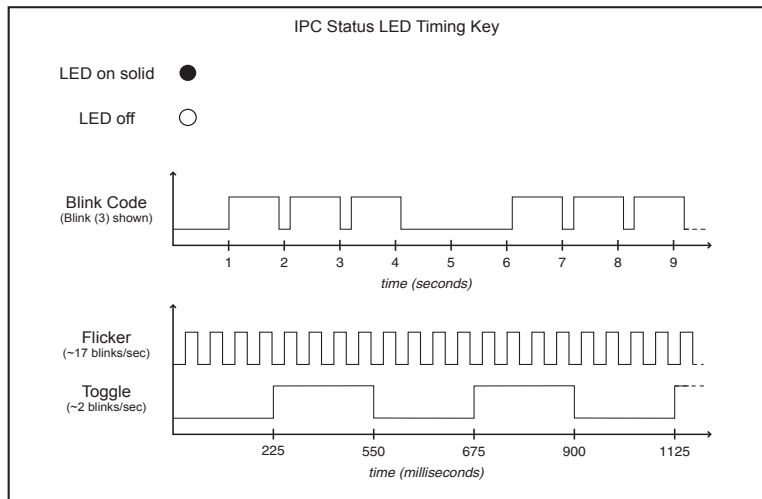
IPC Status LED Timing Key

LED on solid

LED off

Blink Code
(Blink (3) shown)

1 2 3 4 5 6 7 8 9

time (seconds)

Flicker
(~17 blinks/sec)

Toggle
(~2 blinks/sec)

225 550 675 900 1125

time (milliseconds)